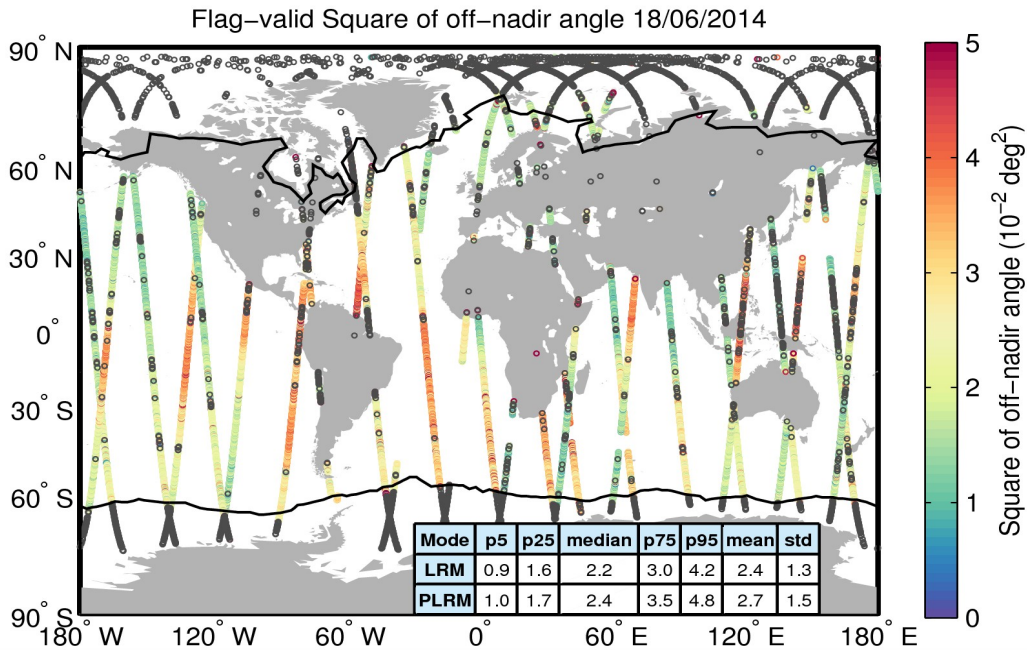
Flag-valid Square of off-nadir angle 18/06/2014

90° N
60° N
30° N
0°
30° S
60° S
90° S
180° W
120° W
60° W
0°
60° E
120° E
180° E

| Mode | p5 | p25 | median | p75 | p95 | mean | std |
|---|---|---|---|---|---|---|---|
| LRM | 0.9 | 1.6 | 2.2 | 3.0 | 4.2 | 2.4 | 1.3 |
| PLRM | 1.0 | 1.7 | 2.4 | 3.5 | 4.8 | 2.7 | 1.5 |

5
4
3
2
1
0
Square of off-nadir angle ($10^{-2}$ $deg^2$)